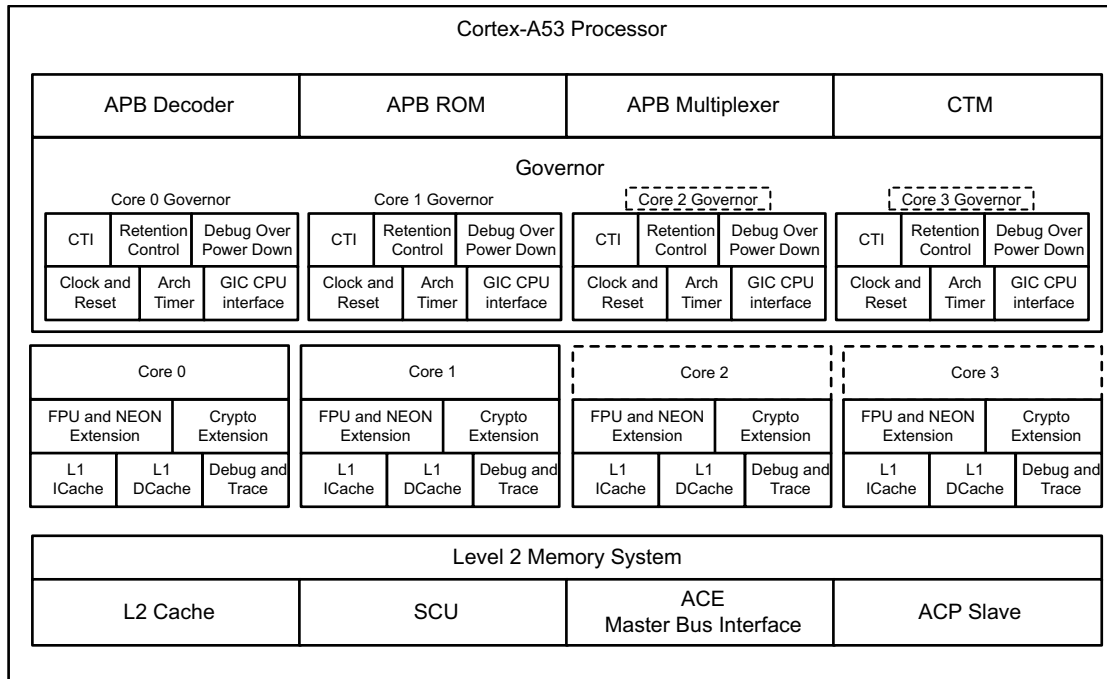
Cortex-A53 Processor

APB Decoder

APB ROM

APB Multiplexer

CTM

Governor

Core 0 Governor

CTI

Retention Control

Debug Over Power Down

Clock and Reset

Arch Timer

GIC CPU interface

Core 1 Governor

CTI

Retention Control

Debug Over Power Down

Clock and Reset

Arch Timer

GIC CPU interface

Core 2 Governor

CTI

Retention Control

Debug Over Power Down

Clock and Reset

Arch Timer

GIC CPU interface

Core 3 Governor

CTI

Retention Control

Debug Over Power Down

Clock and Reset

Arch Timer

GIC CPU interface

Core 0

FPU and NEON Extension

Crypto Extension

L1 ICache

L1 DCache

Debug and Trace

Core 1

FPU and NEON Extension

Crypto Extension

L1 ICache

L1 DCache

Debug and Trace

Core 2

FPU and NEON Extension

Crypto Extension

L1 ICache

L1 DCache

Debug and Trace

Core 3

FPU and NEON Extension

Crypto Extension

L1 ICache

L1 DCache

Debug and Trace

Level 2 Memory System

L2 Cache

SCU

ACE Master Bus Interface

ACP Slave